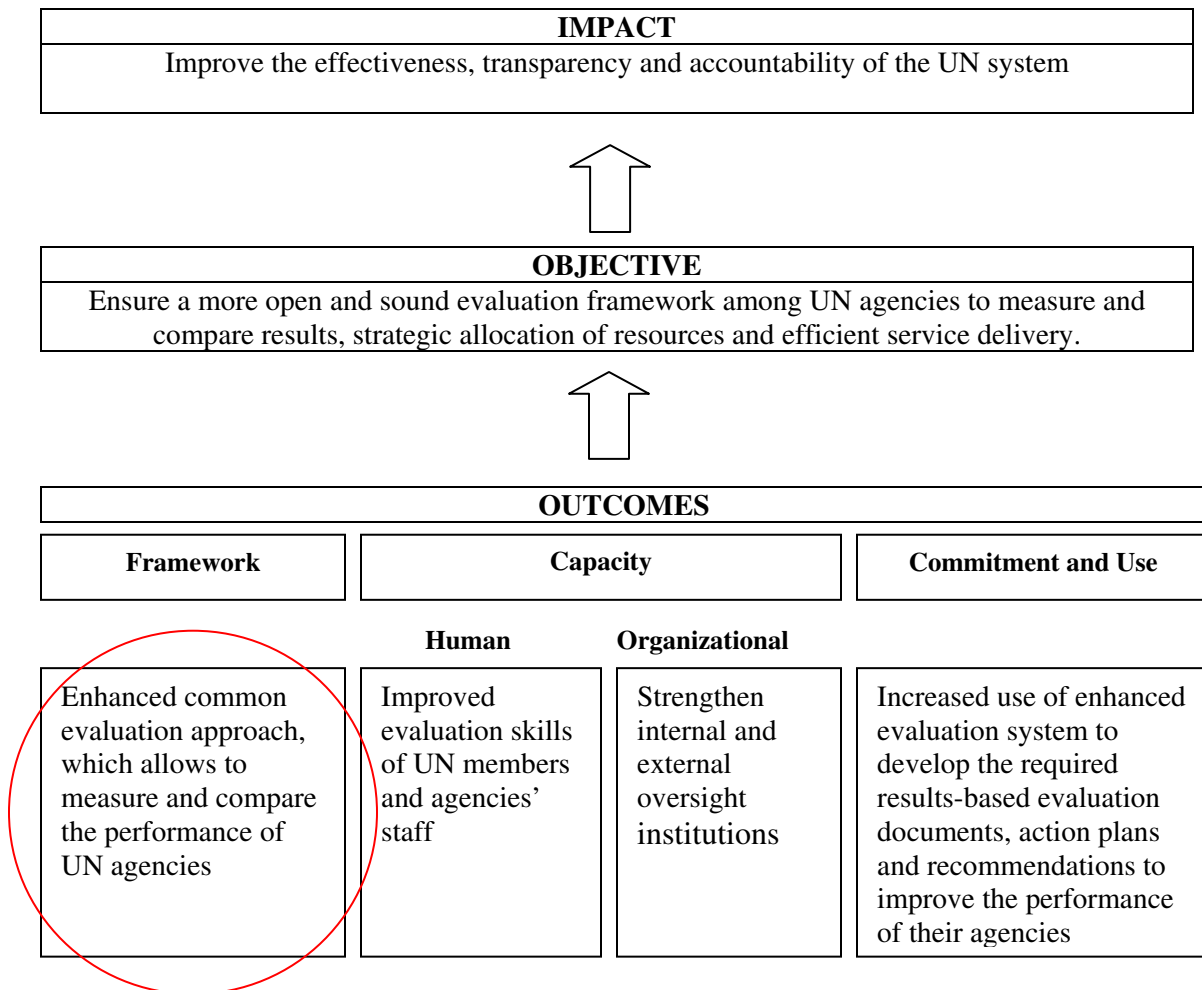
IMPACT
Improve the effectiveness, transparency and accountability of the UN system

OBJECTIVE
Ensure a more open and sound evaluation framework among UN agencies to measure and compare results, strategic allocation of resources and efficient service delivery.

OUTCOMES

Framework

Capacity

Commitment and Use

Human

Organizational

Enhanced common evaluation approach, which allows to measure and compare the performance of UN agencies

Improved evaluation skills of UN members and agencies' staff

Strengthen internal and external oversight institutions

Increased use of enhanced evaluation system to develop the required results-based evaluation documents, action plans and recommendations to improve the performance of their agencies